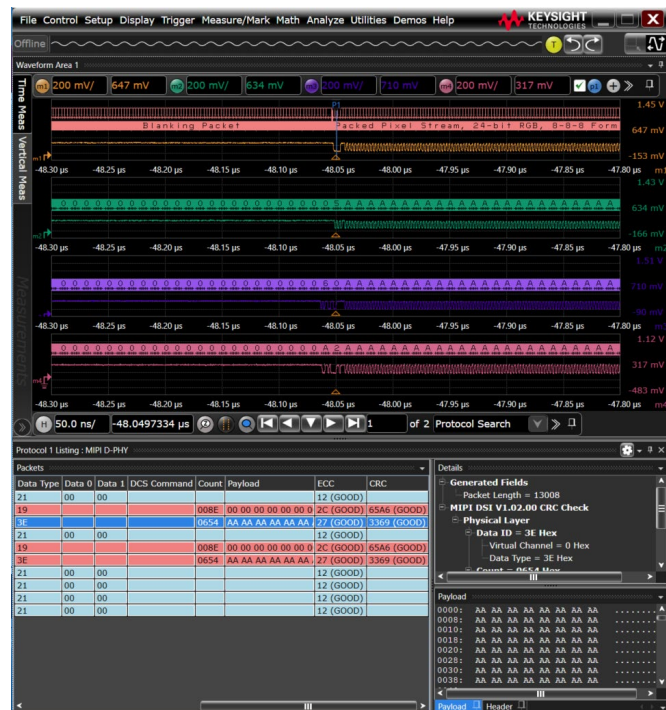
File Control Setup Display Trigger Measure/Mark Math Analyze Utilities Demos Help
KEYSIGHT TECHNOLOGIES
Offline
Waveform Area 1
Time Meas
Vertical Meas
Measurements
m1 200 mV/ 647 mV m2 200 mV/ 634 mV m3 200 mV/ 710 mV m4 200 mV/ 317 mV p1

P1
Blanking Packet
Packed Pixel Stream, 24-bit RGB, 8-8-8 Form
1.45 V
647 mV
-153 mV
-48.30 µs -48.25 µs -48.20 µs -48.15 µs -48.10 µs -48.05 µs -48.00 µs -47.95 µs -47.90 µs -47.85 µs -47.80 µs m1
1.43 V
0 0 0 0 0 0 0 0 0 0 0 0 0 0 0 0 0 0 0 5 A A A A A A A A A A A A A A A A A A A A A A A A
634 mV
-166 mV
-48.30 µs -48.25 µs -48.20 µs -48.15 µs -48.10 µs -48.05 µs -48.00 µs -47.95 µs -47.90 µs -47.85 µs -47.80 µs m2
1.51 V
0 0 0 0 0 0 0 0 0 0 0 0 0 0 0 0 0 0 0 6 A A A A A A A A A A A A A A A A A A A A A A A A
710 mV
-90 mV
-48.30 µs -48.25 µs -48.20 µs -48.15 µs -48.10 µs -48.05 µs -48.00 µs -47.95 µs -47.90 µs -47.85 µs -47.80 µs m3
1.12 V
0 0 0 0 0 0 0 0 0 0 0 0 0 0 0 0 0 0 0 A 2 A A A A A A A A A A A A A A A A A A A A A A A
317 mV
-483 mV
-48.30 µs -48.25 µs -48.20 µs -48.15 µs -48.10 µs -48.05 µs -48.00 µs -47.95 µs -47.90 µs -47.85 µs -47.80 µs m4
H 50.0 ns/ -48.0497334 µs 1 of 2 Protocol Search

Protocol 1 Listing : MIPI D-PHY
Packets

| Data Type | Data 0 | Data 1 | DCS Command | Count | Payload | ECC | CRC |
|---|---|---|---|---|---|---|---|
| 21 | 00 | 00 | | | | 12 (GOOD) | |
| 19 | | | | 008E | 00 00 00 00 00 00 0 | 2C (GOOD) | 65A6 (GOOD) |
| 3E | | | | 0654 | AA AA AA AA AA AA | 27 (GOOD) | 3369 (GOOD) |
| 21 | 00 | 00 | | | | 12 (GOOD) | |
| 19 | | | | 008E | 00 00 00 00 00 00 0 | 2C (GOOD) | 65A6 (GOOD) |
| 3E | | | | 0654 | AA AA AA AA AA AA | 27 (GOOD) | 3369 (GOOD) |
| 21 | 00 | 00 | | | | 12 (GOOD) | |
| 21 | 00 | 00 | | | | 12 (GOOD) | |
| 21 | 00 | 00 | | | | 12 (GOOD) | |
| 21 | 00 | 00 | | | | 12 (GOOD) | |

Details
Generated Fields
Packet Length = 13008
MIPI DSI V1.02.00 CRC Check
Physical Layer
Data ID = 3E Hex
Virtual Channel = 0 Hex
Data Type = 3E Hex
Count = 0654 Hex

Payload
0000: AA AA AA AA AA AA AA AA ........
0008: AA AA AA AA AA AA AA AA ........
0010: AA AA AA AA AA AA AA AA ........
0018: AA AA AA AA AA AA AA AA ........
0020: AA AA AA AA AA AA AA AA ........
0028: AA AA AA AA AA AA AA AA ........
0030: AA AA AA AA AA AA AA AA ........
0038: AA AA AA AA AA AA AA AA ........
Payload Header